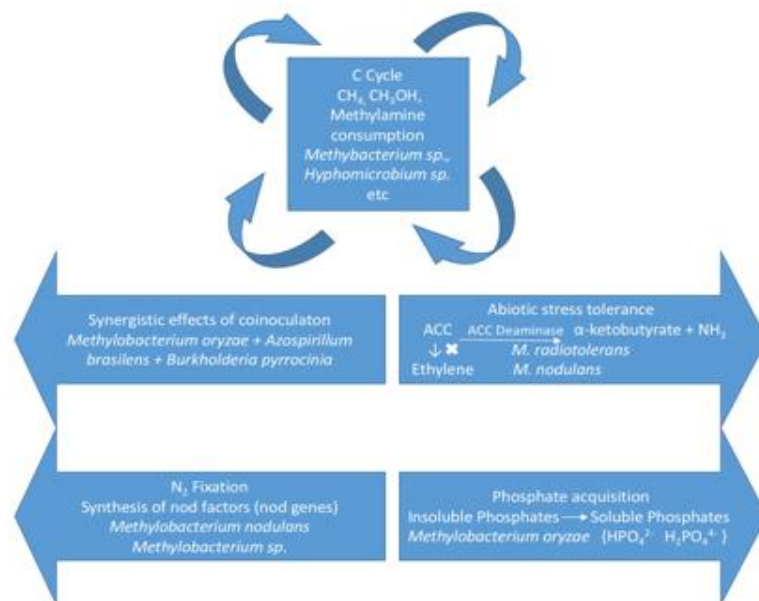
C Cycle
$CH_4$, $CH_3OH$,
Methylamine consumption
*Methybacterium sp.*,
*Hyphomicrobium sp.*
etc

Synergistic effects of coinoculaton
*Methylobacterium oryzae + Azospirillum brasilens + Burkholderia pyrrocinia*

Abiotic stress tolerance
ACC $\xrightarrow{\text{ACC Deaminase}}$ α-ketobutyrate + $NH_3$
↓ ✖
Ethylene
*M. radiotolerans*
*M. nodulans*

$N_2$ Fixation
Synthesis of nod factors (nod genes)
*Methylobacterium nodulans*
*Methylobacterium sp.*

Phosphate acquisition
Insoluble Phosphates → Soluble Phosphates
*Methylobacterium oryzae* ($HPO_4^{2-}$ $H_2PO_4^{4-}$)